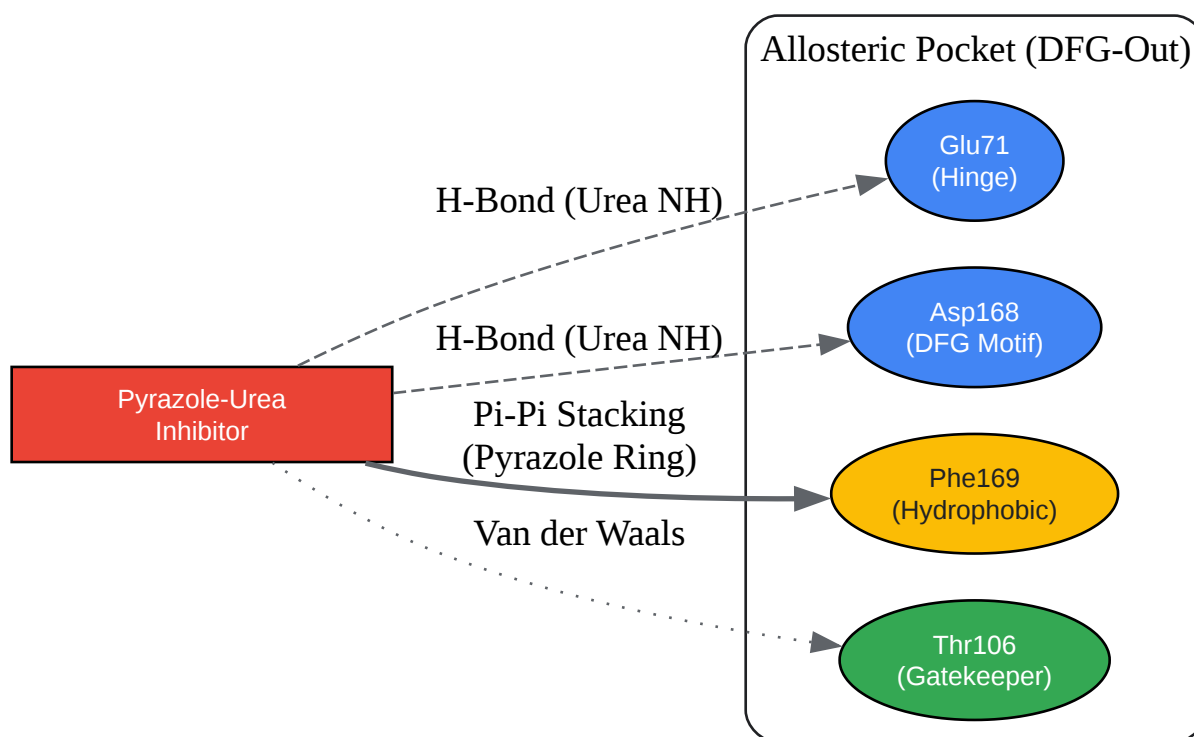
Allosteric Pocket (DFG-Out)

Pyrazole-Urea Inhibitor

H-Bond (Urea NH)

Glu71 (Hinge)

H-Bond (Urea NH)

Asp168 (DFG Motif)

Pi-Pi Stacking (Pyrazole Ring)

Phe169 (Hydrophobic)

Van der Waals

Thr106 (Gatekeeper)